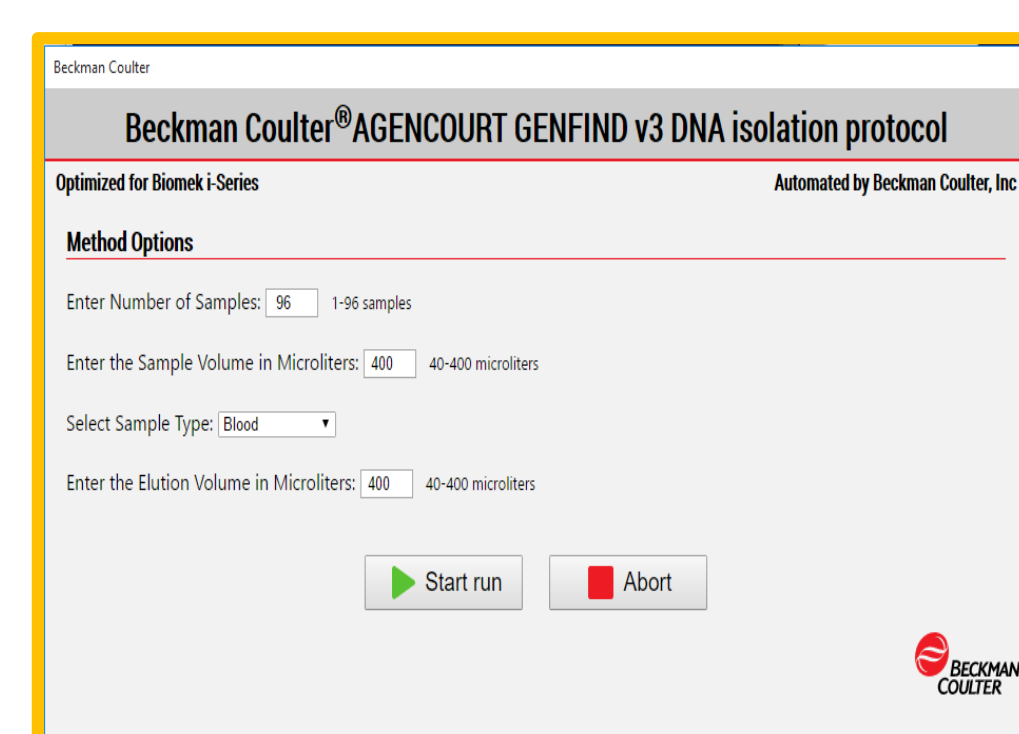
Beckman Coulter

Beckman Coulter®AGENCOURT GENFIND v3 DNA isolation protocol

Optimized for Biomek i-Series

Automated by Beckman Coulter, Inc

Method Options

Enter Number of Samples: 96 1-96 samples

Enter the Sample Volume in Microliters: 400 40-400 microliters

Select Sample Type: Blood

Enter the Elution Volume in Microliters: 400 40-400 microliters

Start run

Abort

BECKMAN COULTER